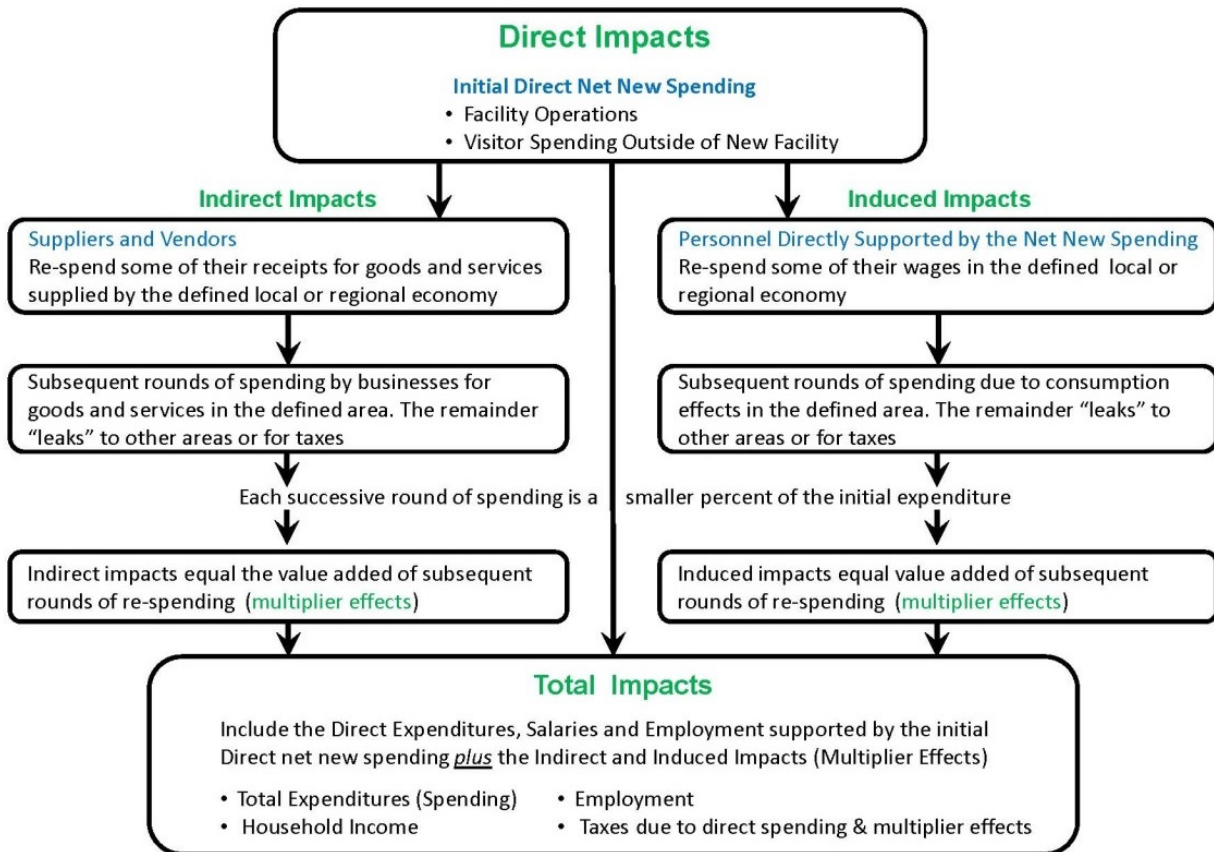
Direct Impacts

Initial Direct Net New Spending
• Facility Operations
• Visitor Spending Outside of New Facility

Indirect Impacts

Suppliers and Vendors
Re-spend some of their receipts for goods and services supplied by the defined local or regional economy

Subsequent rounds of spending by businesses for goods and services in the defined area. The remainder "leaks" to other areas or for taxes

Induced Impacts

Personnel Directly Supported by the Net New Spending
Re-spend some of their wages in the defined local or regional economy

Subsequent rounds of spending due to consumption effects in the defined area. The remainder "leaks" to other areas or for taxes

Each successive round of spending is a smaller percent of the initial expenditure

Indirect impacts equal the value added of subsequent rounds of re-spending (multiplier effects)

Induced impacts equal value added of subsequent rounds of re-spending (multiplier effects)

Total Impacts

Include the Direct Expenditures, Salaries and Employment supported by the initial Direct net new spending plus the Indirect and Induced Impacts (Multiplier Effects)

• Total Expenditures (Spending)
• Household Income
• Employment
• Taxes due to direct spending & multiplier effects